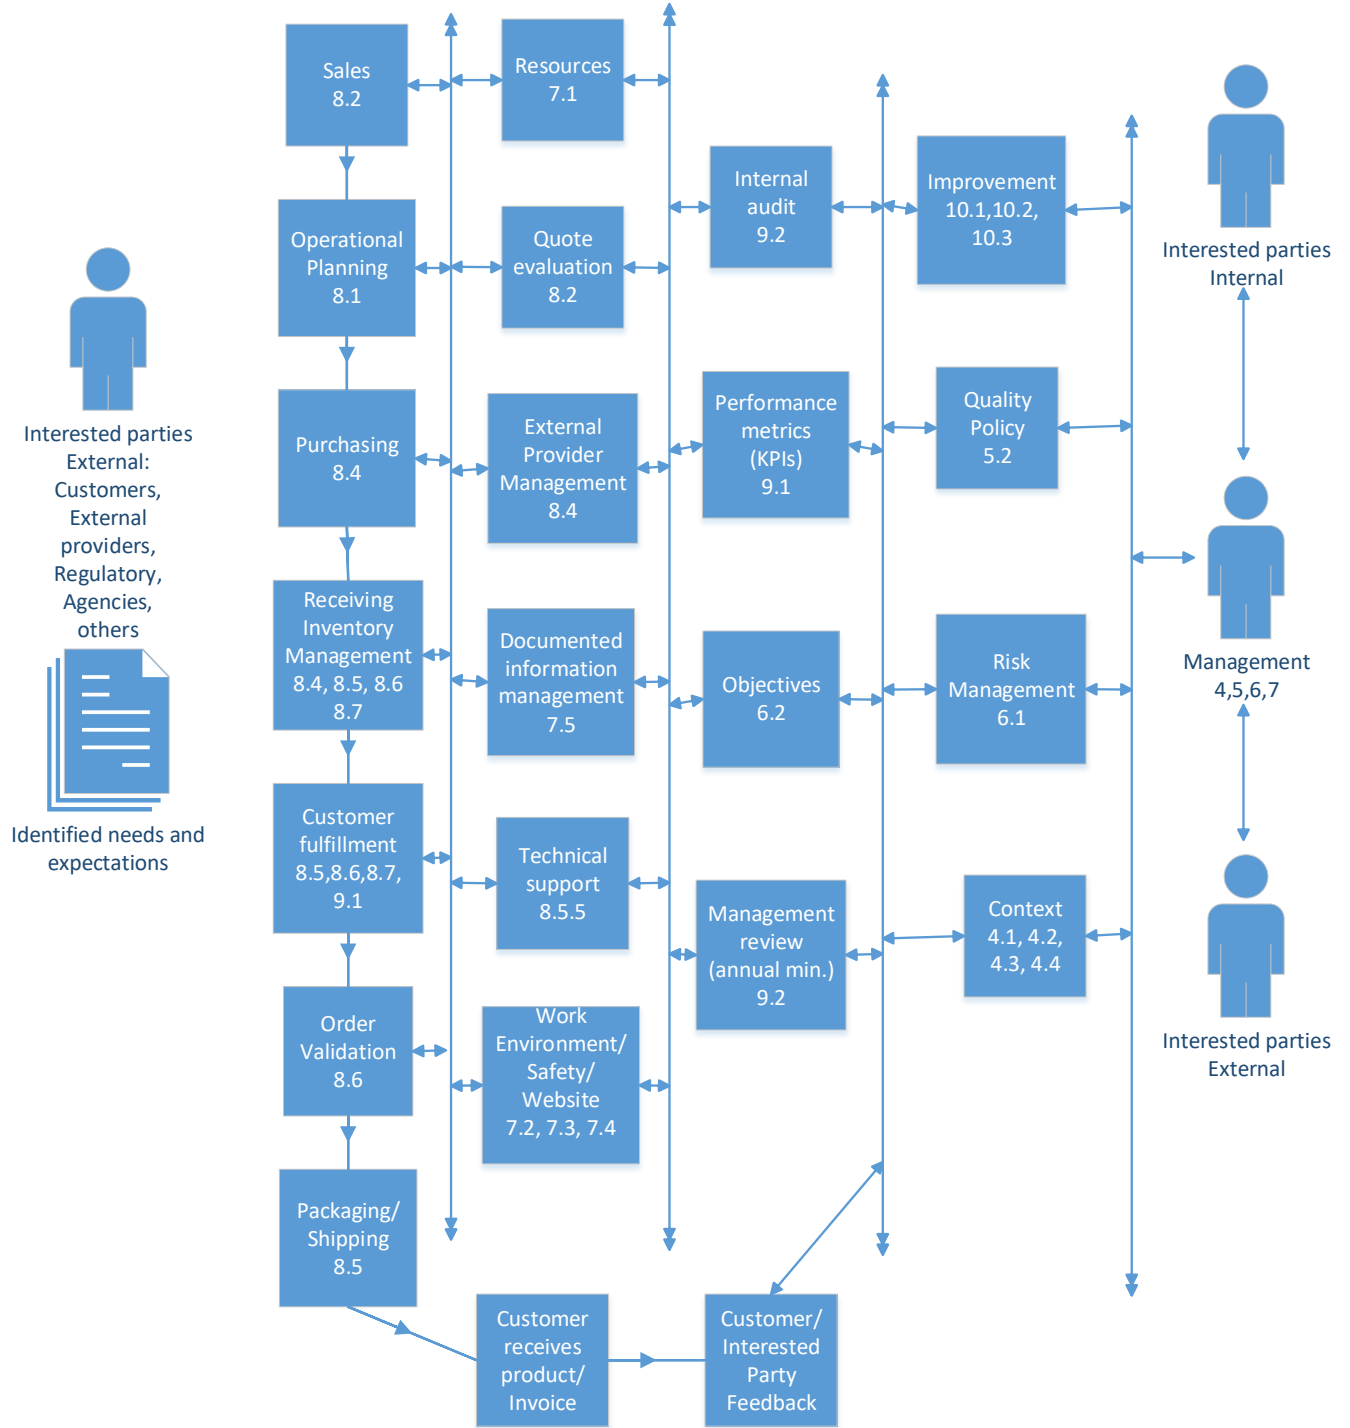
Interested parties External: Customers, External providers, Regulatory, Agencies, others

Identified needs and expectations

Sales
8.2

Operational Planning
8.1

Purchasing
8.4

Receiving Inventory Management
8.4, 8.5, 8.6
8.7

Customer fulfillment
8.5,8.6,8.7,
9.1

Order Validation
8.6

Packaging/ Shipping
8.5

Resources
7.1

Quote evaluation
8.2

External Provider Management
8.4

Documented information management
7.5

Technical support
8.5.5

Work Environment/ Safety/ Website
7.2, 7.3, 7.4

Internal audit
9.2

Performance metrics (KPIs)
9.1

Objectives
6.2

Management review (annual min.)
9.2

Improvement
10.1,10.2,
10.3

Quality Policy
5.2

Risk Management
6.1

Context
4.1, 4.2,
4.3, 4.4

Interested parties Internal

Management
4,5,6,7

Interested parties External

Customer receives product/ Invoice

Customer/ Interested Party Feedback